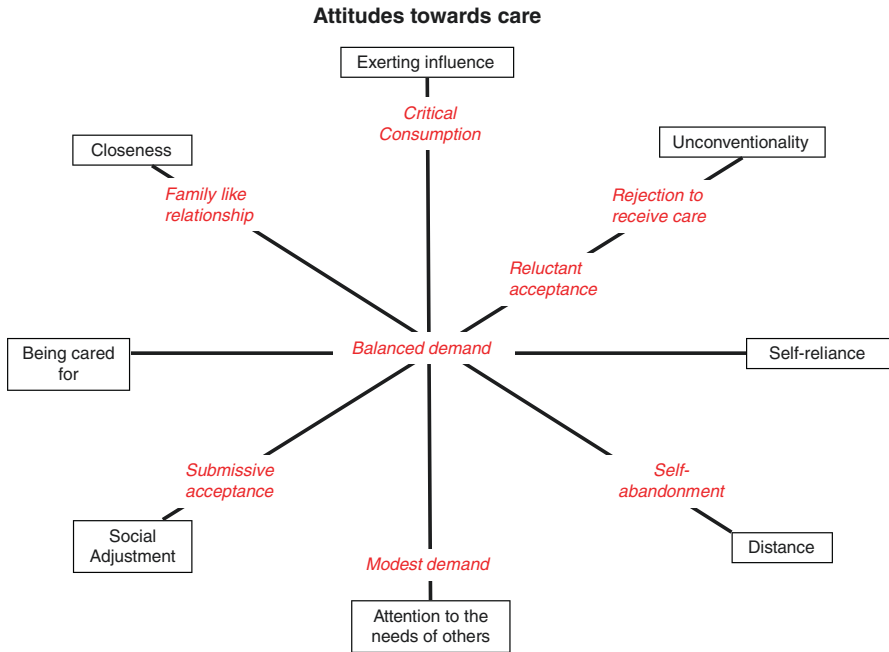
Attitudes towards care

Exerting influence

Critical Consumption

Closeness

Family like relationship

Unconventionality

Rejection to receive care

Reluctant acceptance

Being cared for

Balanced demand

Self-reliance

Submissive acceptance

Self-abandonment

Social Adjustment

Modest demand

Distance

Attention to the needs of others